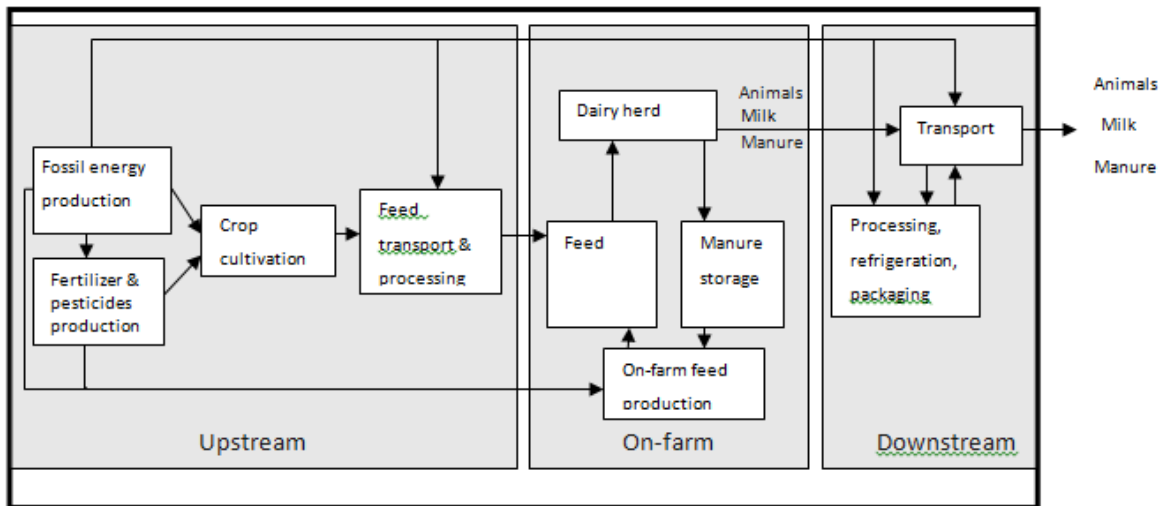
Fossil energy production

Fertilizer & pesticides production

Crop cultivation

Feed transport & processing

Dairy herd

Animals
Milk
Manure

Feed

Manure storage

On-farm feed production

Transport

Animals
Milk
Manure

Processing, refrigeration, packaging

Upstream

On-farm

Downstream